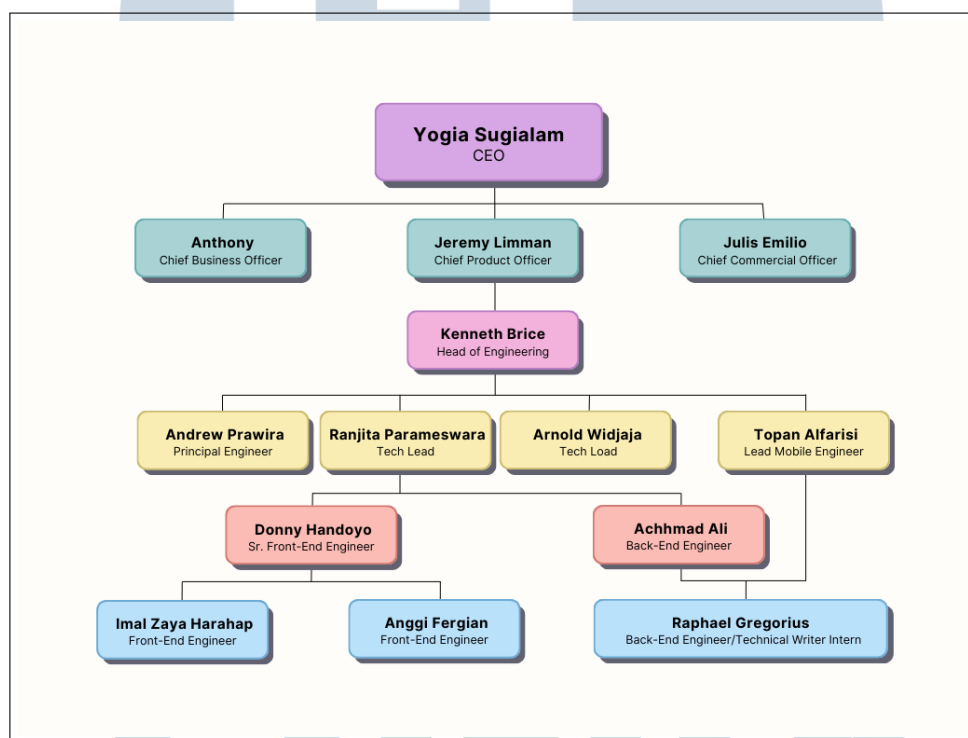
Yogia Sugialam
CEO

Anthony
Chief Business Officer

Jeremy Limman
Chief Product Officer

Julis Emilio
Chief Commercial Officer

Kenneth Brice
Head of Engineering

Andrew Prawira
Principal Engineer

Ranjita Parameswara
Tech Lead

Arnold Widjaja
Tech Load

Topan Alfarisi
Lead Mobile Engineer

Donny Handoyo
Sr. Front-End Engineer

Achhmad Ali
Back-End Engineer

Imal Zaya Harahap
Front-End Engineer

Anggi Fergian
Front-End Engineer

Raphael Gregorius
Back-End Engineer/Technical Writer Intern